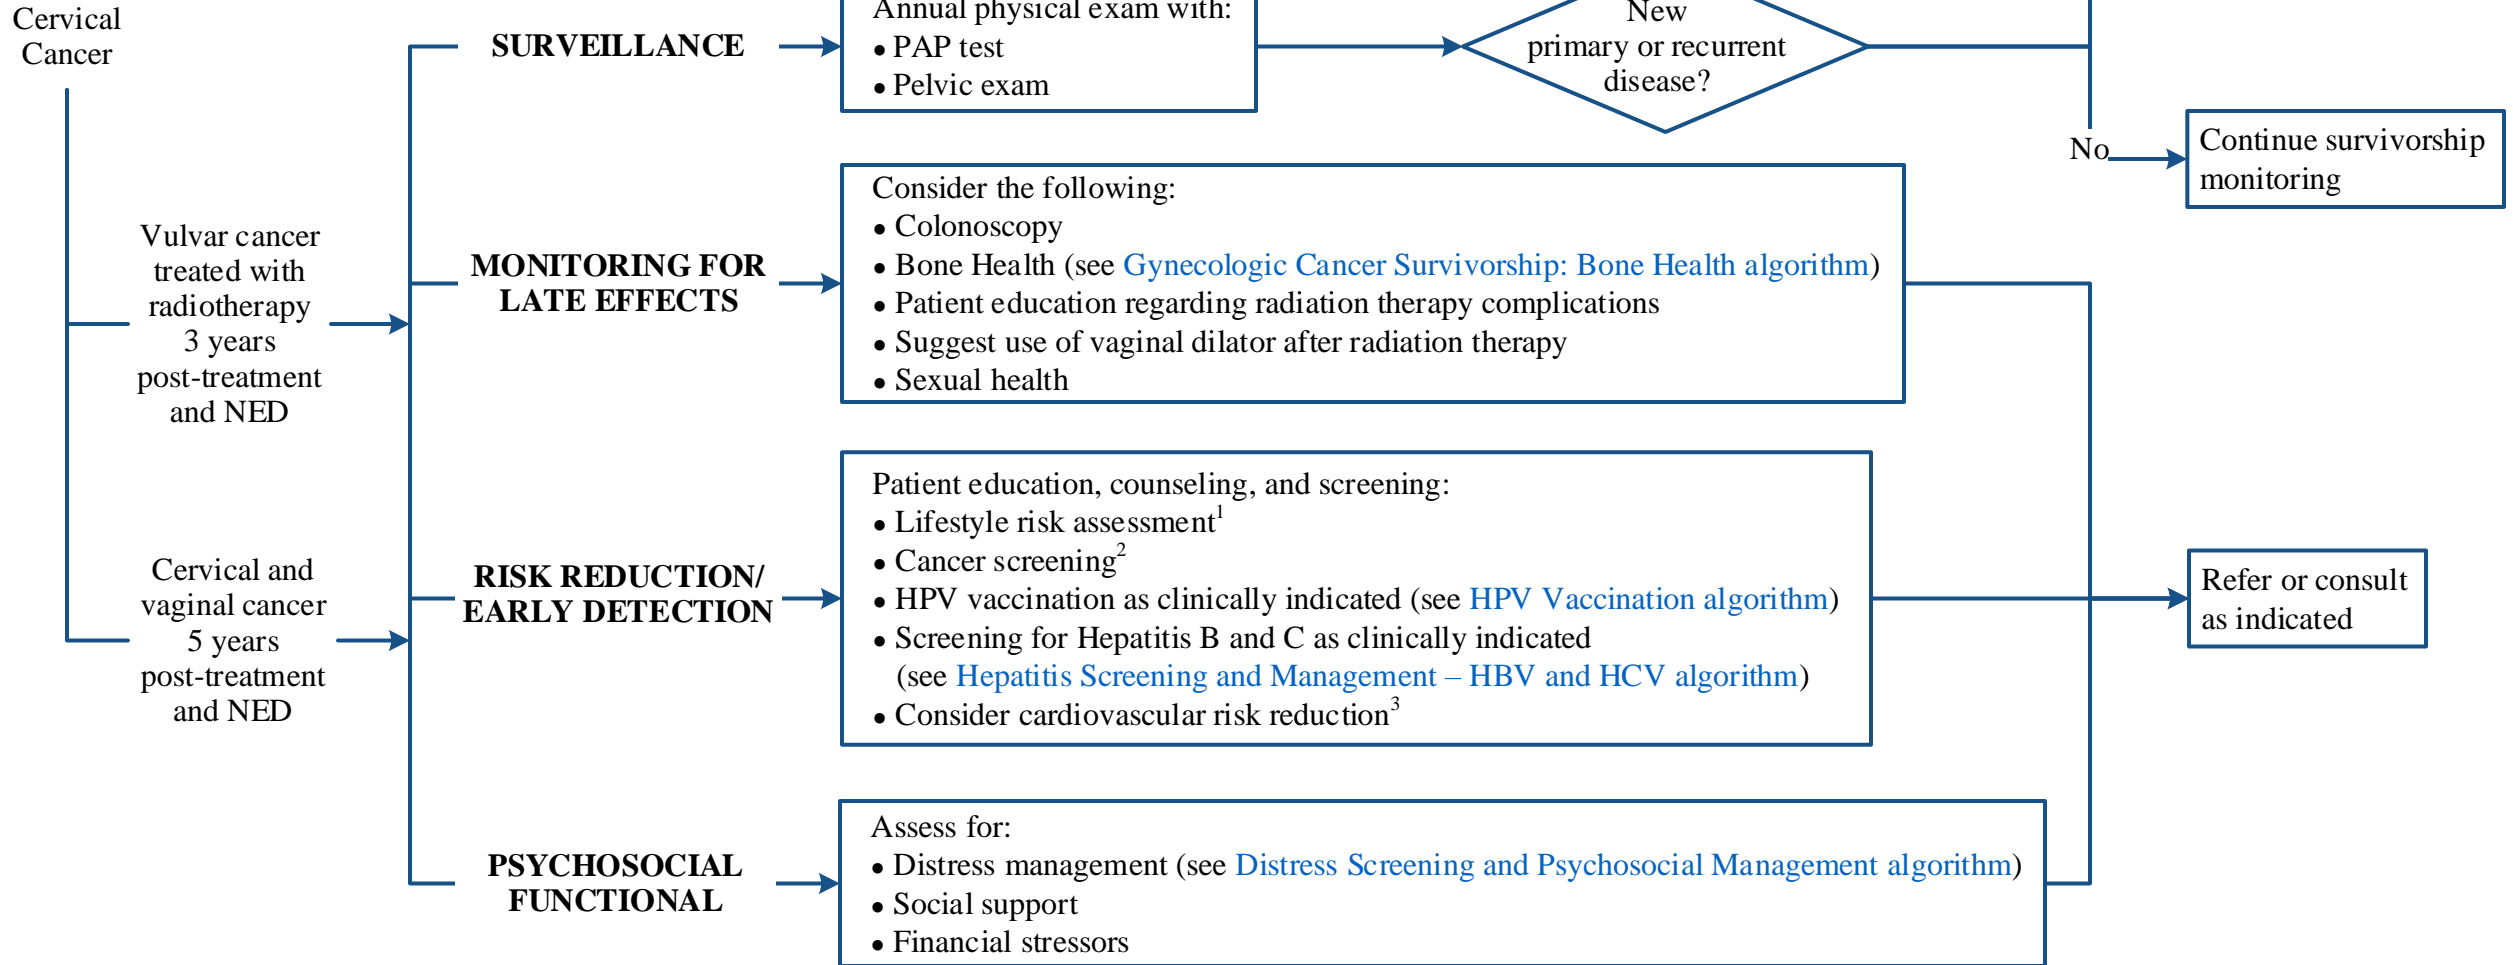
Cervical Cancer

Vulvar cancer treated with radiotherapy 3 years post-treatment and NED

Cervical and vaginal cancer 5 years post-treatment and NED

SURVEILLANCE

Annual physical exam with:
• PAP test
• Pelvic exam

New primary or recurrent disease?

No

Continue survivorship monitoring

MONITORING FOR LATE EFFECTS

Consider the following:
• Colonoscopy
• Bone Health (see Gynecologic Cancer Survivorship: Bone Health algorithm)
• Patient education regarding radiation therapy complications
• Suggest use of vaginal dilator after radiation therapy
• Sexual health

RISK REDUCTION/ EARLY DETECTION

Patient education, counseling, and screening:
• Lifestyle risk assessment$^1$
• Cancer screening$^2$
• HPV vaccination as clinically indicated (see HPV Vaccination algorithm)
• Screening for Hepatitis B and C as clinically indicated (see Hepatitis Screening and Management – HBV and HCV algorithm)
• Consider cardiovascular risk reduction$^3$

Refer or consult as indicated

PSYCHOSOCIAL FUNCTIONAL

Assess for:
• Distress management (see Distress Screening and Psychosocial Management algorithm)
• Social support
• Financial stressors